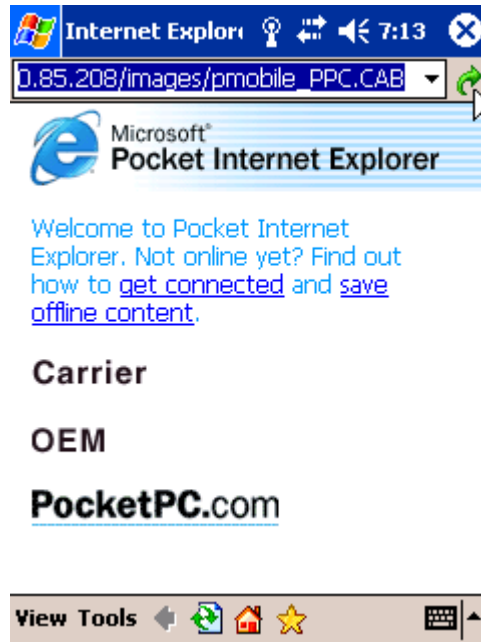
Internet Explor 7:13

0.85.208/images/pmobile_PPC.CAB

Microsoft®
Pocket Internet Explorer

Welcome to Pocket Internet Explorer. Not online yet? Find out how to get connected and save offline content.

Carrier

OEM

PocketPC.com

View Tools